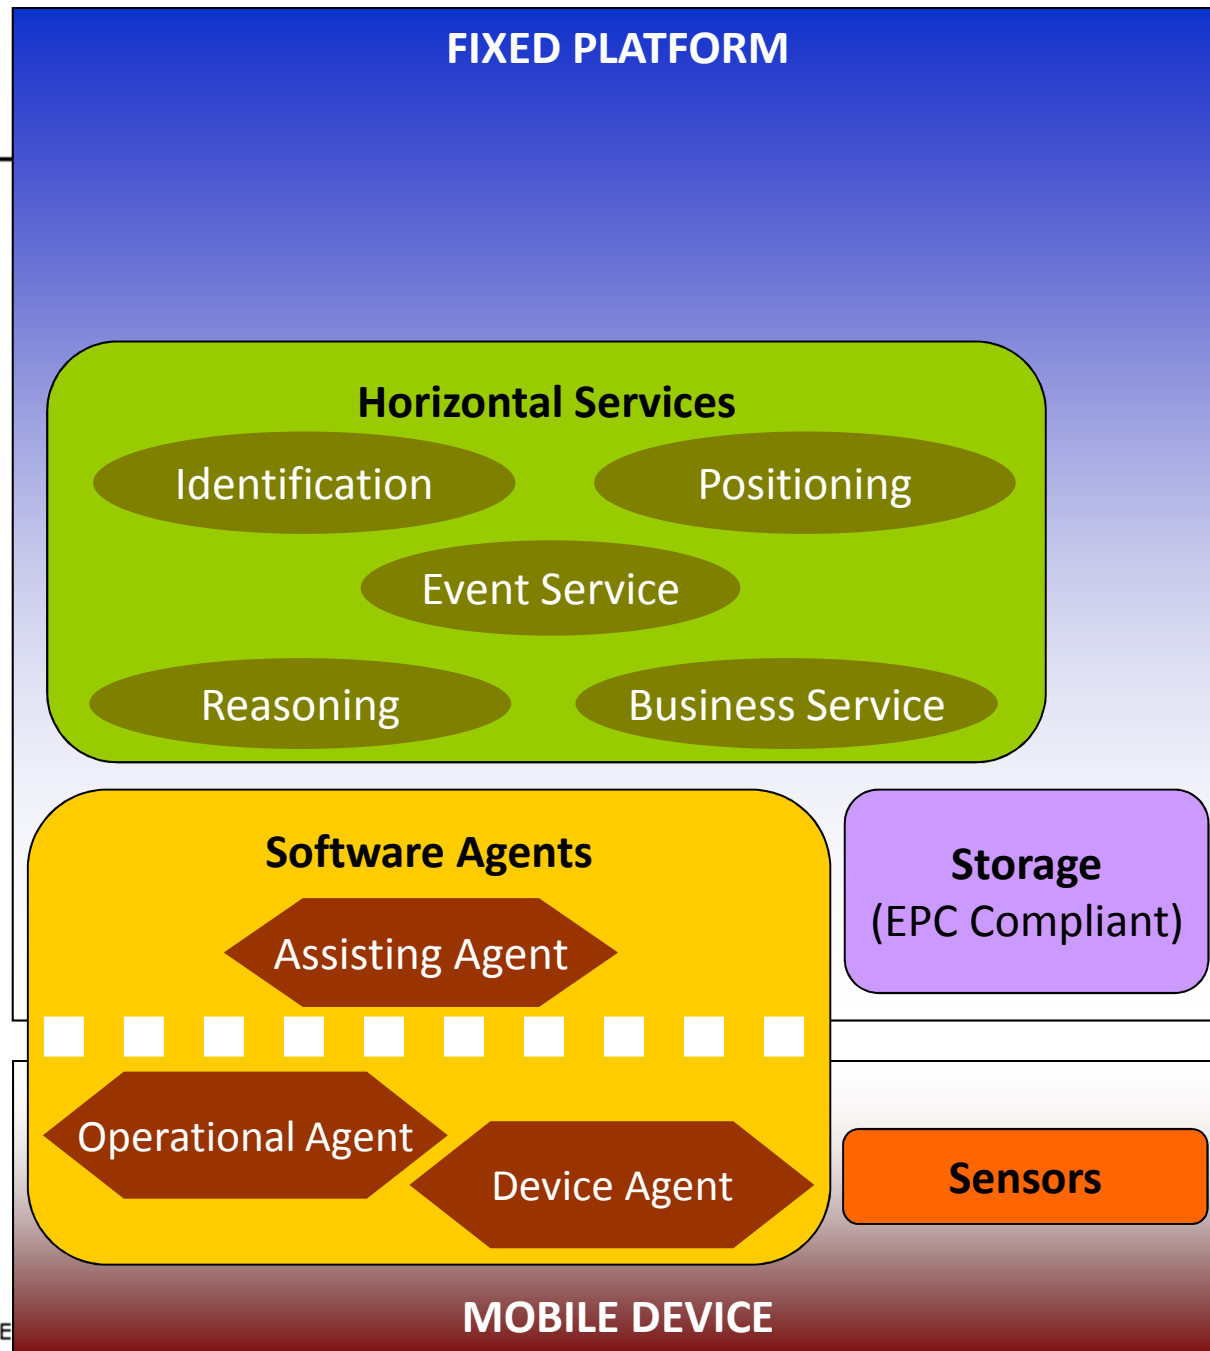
FIXED PLATFORM

Horizontal Services

Identification

Positioning

Event Service

Reasoning

Business Service

Software Agents

Assisting Agent

Storage
(EPC Compliant)

Operational Agent

Device Agent

Sensors

MOBILE DEVICE